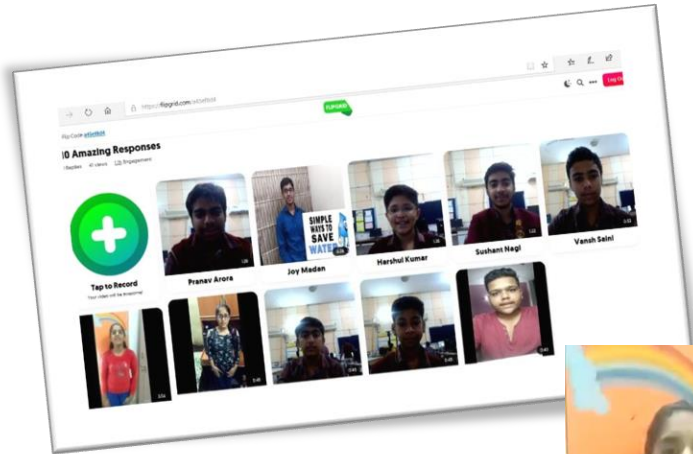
https://flipgrid.com/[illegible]

FLIPGRID

Log Out

Flip Code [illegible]

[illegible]0 Amazing Responses

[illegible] Replies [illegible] views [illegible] Engagement

Tap to Record

Your video will be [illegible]

Pranav Arora

SIMPLE WAYS TO SAVE WATER

Joy Madan

Harshul Kumar

Sushant Nagi

Vansh Saini